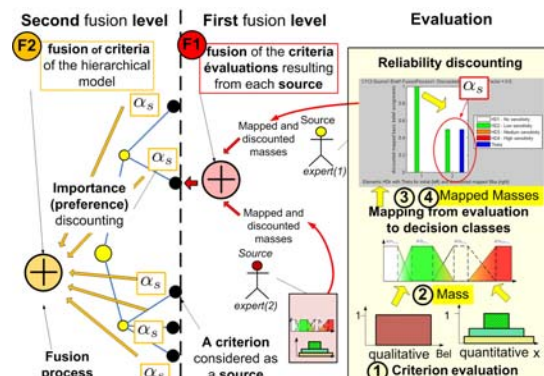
Second fusion level

F2 fusion of criteria of the hierarchical model

$\alpha_S$

$\alpha_S$

Importance (preference) discounting

$\alpha_S$

$\alpha_S$

$\alpha_S$

Fusion process

First fusion level

F1 fusion of the criteria évaluations resulting from each source

Mapped and discounted masses

Source

expert(1)

Mapped and discounted masses

Source

expert(2)

A criterion considered as a source

Evaluation

Reliability discounting

$\alpha_S$

3 4 Mapped Masses

Mapping from evaluation to decision classes

2 Mass

1

qualitative Bel

1

quantitative x

1 Criterion evaluation